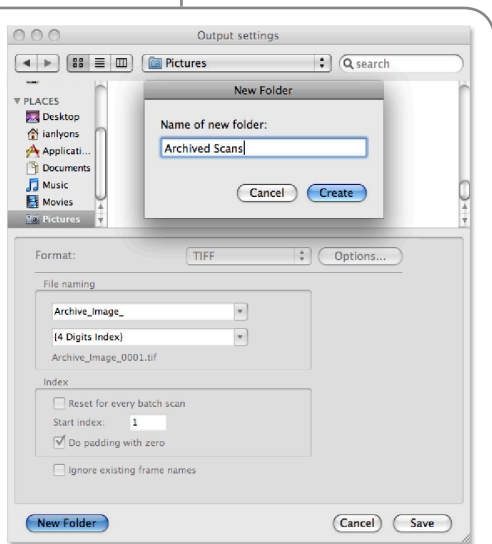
Output settings

Pictures

search

PLACES
Desktop
ianlyons
Applicati...
Documents
Music
Movies
Pictures

New Folder

Name of new folder:

Archived Scans

Cancel Create

Format: TIFF Options...

File naming

Archive_Image_

{4 Digits Index}

Archive_Image_0001.tif

Index

Reset for every batch scan

Start index: 1

Do padding with zero

Ignore existing frame names

New Folder Cancel Save